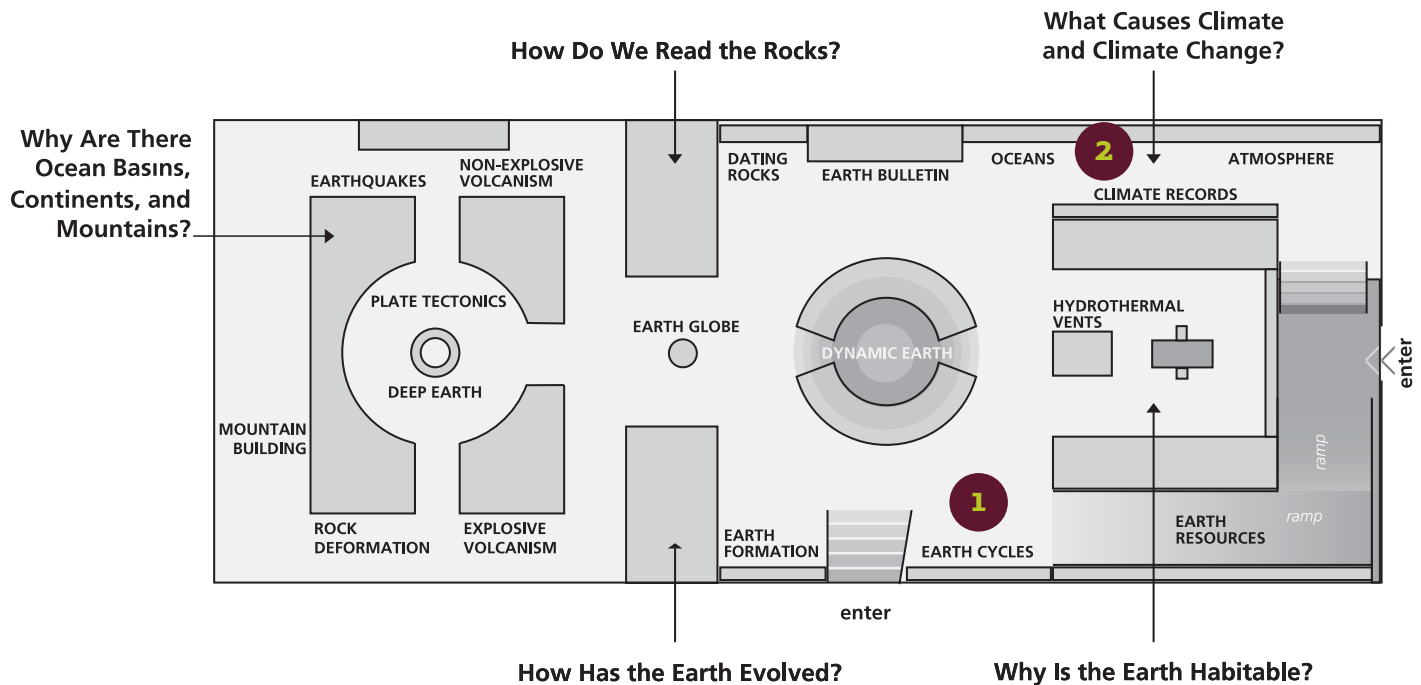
How Do We Read the Rocks?

What Causes Climate and Climate Change?

Why Are There Ocean Basins, Continents, and Mountains?

EARTHQUAKES

NON-EXPLOSIVE VOLCANISM

DATING ROCKS

EARTH BULLETIN

OCEANS

2

ATMOSPHERE

CLIMATE RECORDS

PLATE TECTONICS

EARTH GLOBE

DEEP EARTH

DYNAMIC EARTH

HYDROTHERMAL VENTS

enter

MOUNTAIN BUILDING

ramp

1

ramp

ROCK DEFORMATION

EXPLOSIVE VOLCANISM

EARTH FORMATION

EARTH CYCLES

EARTH RESOURCES

enter

How Has the Earth Evolved?

Why Is the Earth Habitable?